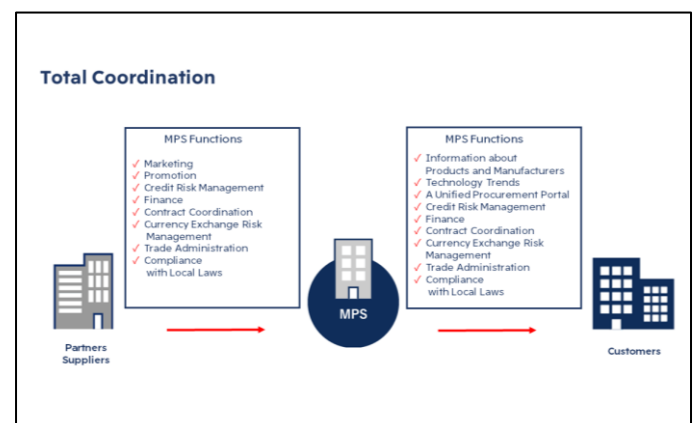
Total Coordination

MPS Functions

✓ Marketing
✓ Promotion
✓ Credit Risk Management
✓ Finance
✓ Contract Coordination
✓ Currency Exchange Risk Management
✓ Trade Administration
✓ Compliance with Local Laws

MPS Functions

✓ Information about Products and Manufacturers
✓ Technology Trends
✓ A Unified Procurement Portal
✓ Credit Risk Management
✓ Finance
✓ Contract Coordination
✓ Currency Exchange Risk Management
✓ Trade Administration
✓ Compliance with Local Laws

Partners Suppliers

MPS

Customers